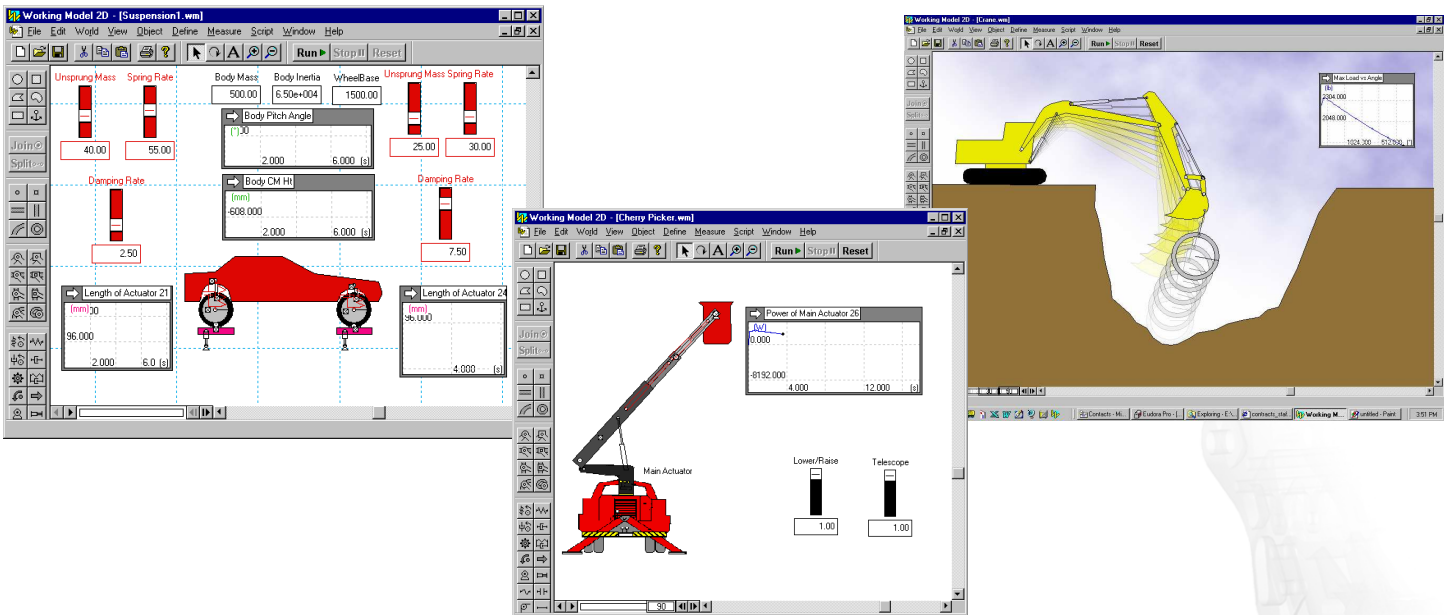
Working Model 2D - [Suspension1.wm]
File Edit World View Object Define Measure Script Window Help
Run Stop Reset
Join
Split
Unsprung Mass
Spring Rate
Body Mass
Body Inertia
WheelBase
Unsprung Mass
Spring Rate
500.00
6.50e+004
1500.00
Body Pitch Angle
(°)30
2.000
6.000 [s]
40.00
55.00
25.00
30.00
Body CM Ht
[mm]
-608.000
2.000
6.000 [s]
Damping Rate
Damping Rate
2.50
7.50
Length of Actuator 21
[mm]30
96.000
2.000
6.0 [s]
Length of Actuator 24
[mm]
96.000
4.000
[s]

Working Model 2D - [Crane.wm]
File Edit World View Object Define Measure Script Window Help
Run Stop Reset
Join
Split
Max Load vs Angle
(lb)
2304.000
2048.000
1024.200
512.500
Contacts - Mi...
Eudora Pro - [...
Exploring - E:\...
contracts_stat...
Working M...
untitled - Paint
3:51 PM

Working Model 2D - [Cherry Picker.wm]
File Edit World View Object Define Measure Script Window Help
Run Stop Reset
Join
Split
Power of Main Actuator 26
(W)
0.000
-8192.000
4.000
12.000 [s]
Main Actuator
Lower/Raise
Telescope
1.00
1.00
30